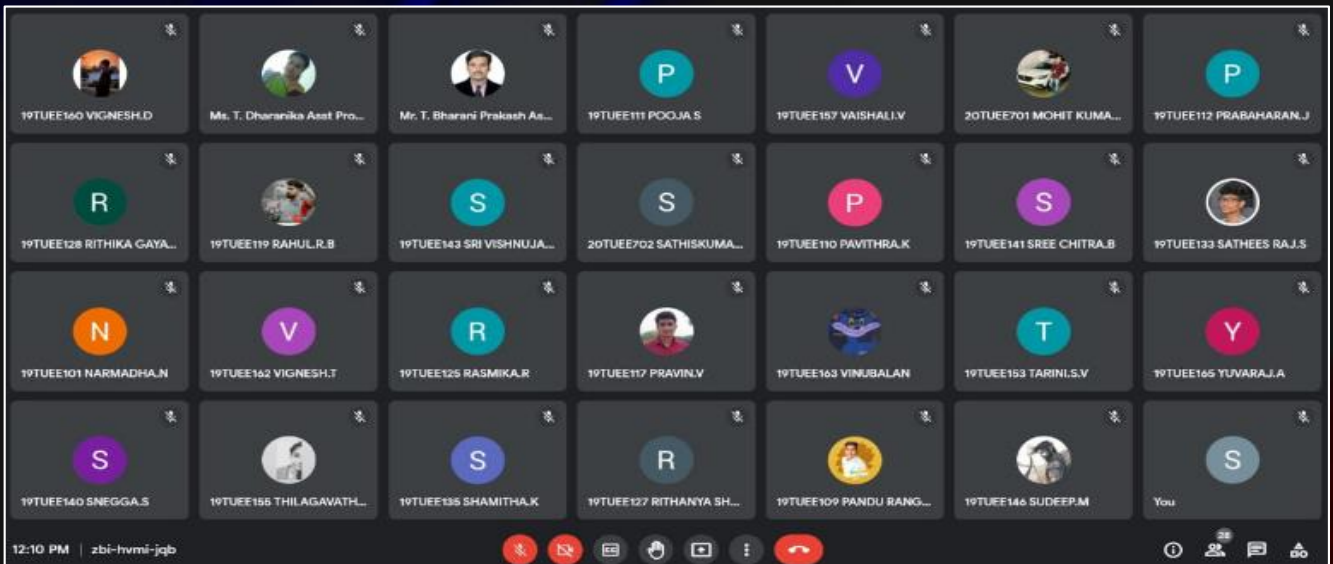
19TUEE160 VIGNESH.D
Ms. T. Dharanika Asst Pro...
Mr. T. Bharani Prakash As...
P
19TUEE111 POOJA.S
V
19TUEE157 VAISHALI.V
20TUEE701 MOHIT KUMA...
P
19TUEE112 PRABAHARAN.J

R
19TUEE128 RITHIKA GAYA...
19TUEE119 RAHUL.R.B
S
19TUEE143 SRI VISHNUJA...
S
20TUEE702 SATHISKUMA...
P
19TUEE110 PAVITHRA.K
S
19TUEE141 SREE CHITRA.B
19TUEE133 SATHEES RAJ.S

N
19TUEE101 NARMADHA.N
V
19TUEE162 VIGNESH.T
R
19TUEE125 RASMIKA.R
19TUEE117 PRAVIN.V
19TUEE163 VINUBALAN
T
19TUEE153 TARINI.S.V
Y
19TUEE165 YUVARAJ.A

S
19TUEE140 SNEGGA.S
19TUEE155 THILAGAVATH...
S
19TUEE135 SHAMITHA.K
R
19TUEE127 RITHANYA SH...
19TUEE109 PANDU RANG...
19TUEE146 SUDEEP.M
S
You

12:10 PM | zbi-hvmi-jqb
28